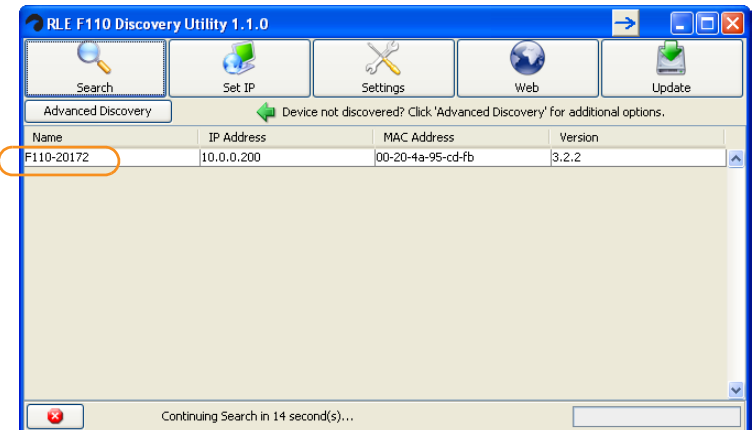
RLE F110 Discovery Utility 1.1.0

Search

Set IP

Settings

Web

Update

Advanced Discovery

Device not discovered? Click 'Advanced Discovery' for additional options.

| Name | IP Address | MAC Address | Version |
|---|---|---|---|
| F110-20172 | 10.0.0.200 | 00-20-4a-95-cd-fb | 3.2.2 |

Continuing Search in 14 second(s)...